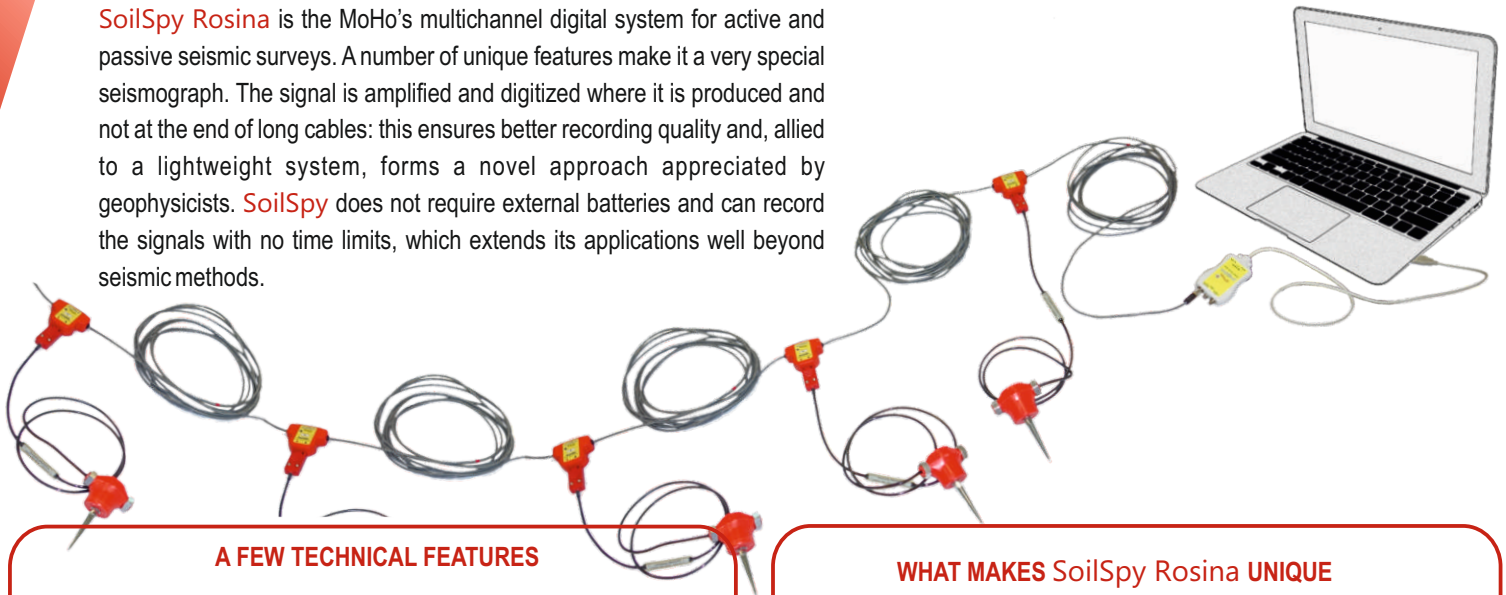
SoilSpy Rosina is the MoHo's multichannel digital system for active and passive seismic surveys. A number of unique features make it a very special seismograph. The signal is amplified and digitized where it is produced and not at the end of long cables: this ensures better recording quality and, allied to a lightweight system, forms a novel approach appreciated by geophysicists. SoilSpy does not require external batteries and can record the signals with no time limits, which extends its applications well beyond seismic methods.

A FEW TECHNICAL FEATURES

WHAT MAKES SoilSpy Rosina UNIQUE